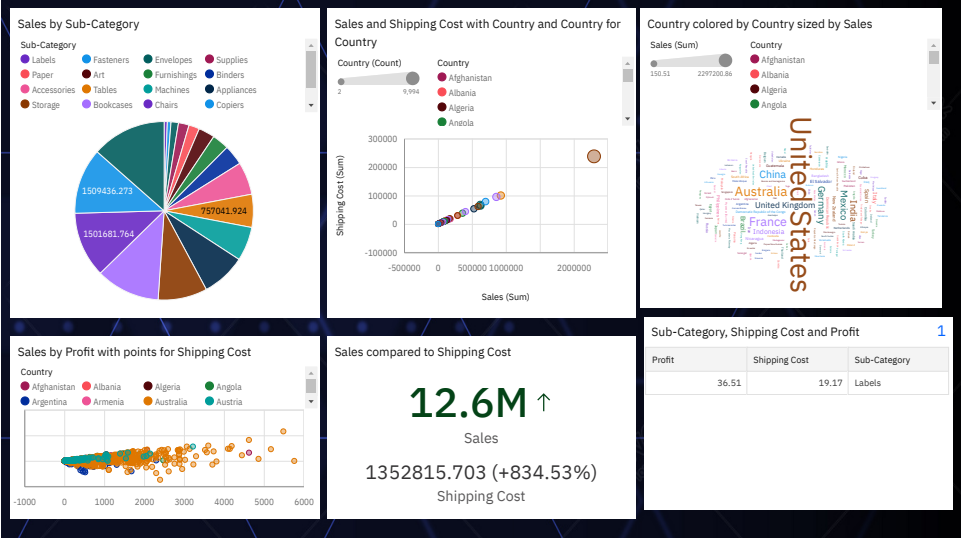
Sales by Sub-Category

Sub-Category
Labels Fasteners Envelopes Supplies
Paper Art Furnishings Binders
Accessories Tables Machines Appliances
Storage Bookcases Chairs Copiers

1509436.273
1501681.764
757041.924

Sales and Shipping Cost with Country and Country for Country

Country (Count)
2 9,994

Country
Afghanistan
Albania
Algeria
Angola

300000
200000
100000
0
-100000
Shipping Cost (Sum)
-500000 0 500000 1000000 2000000
Sales (Sum)

Country colored by Country sized by Sales

Sales (Sum)
150.51 2297200.86

Country
Afghanistan
Albania
Algeria
Angola

United States
Australia
China
France
United Kingdom
Germany
Mexico
India
Indonesia

Sales by Profit with points for Shipping Cost

Country
Afghanistan Albania Algeria Angola
Argentina Armenia Australia Austria

-1000 0 1000 2000 3000 4000 5000 6000

Sales compared to Shipping Cost

12.6M ↑
Sales

1352815.703 (+834.53%)
Shipping Cost

Sub-Category, Shipping Cost and Profit 1

| Profit | Shipping Cost | Sub-Category |
|---|---|---|
| 36.51 | 19.17 | Labels |